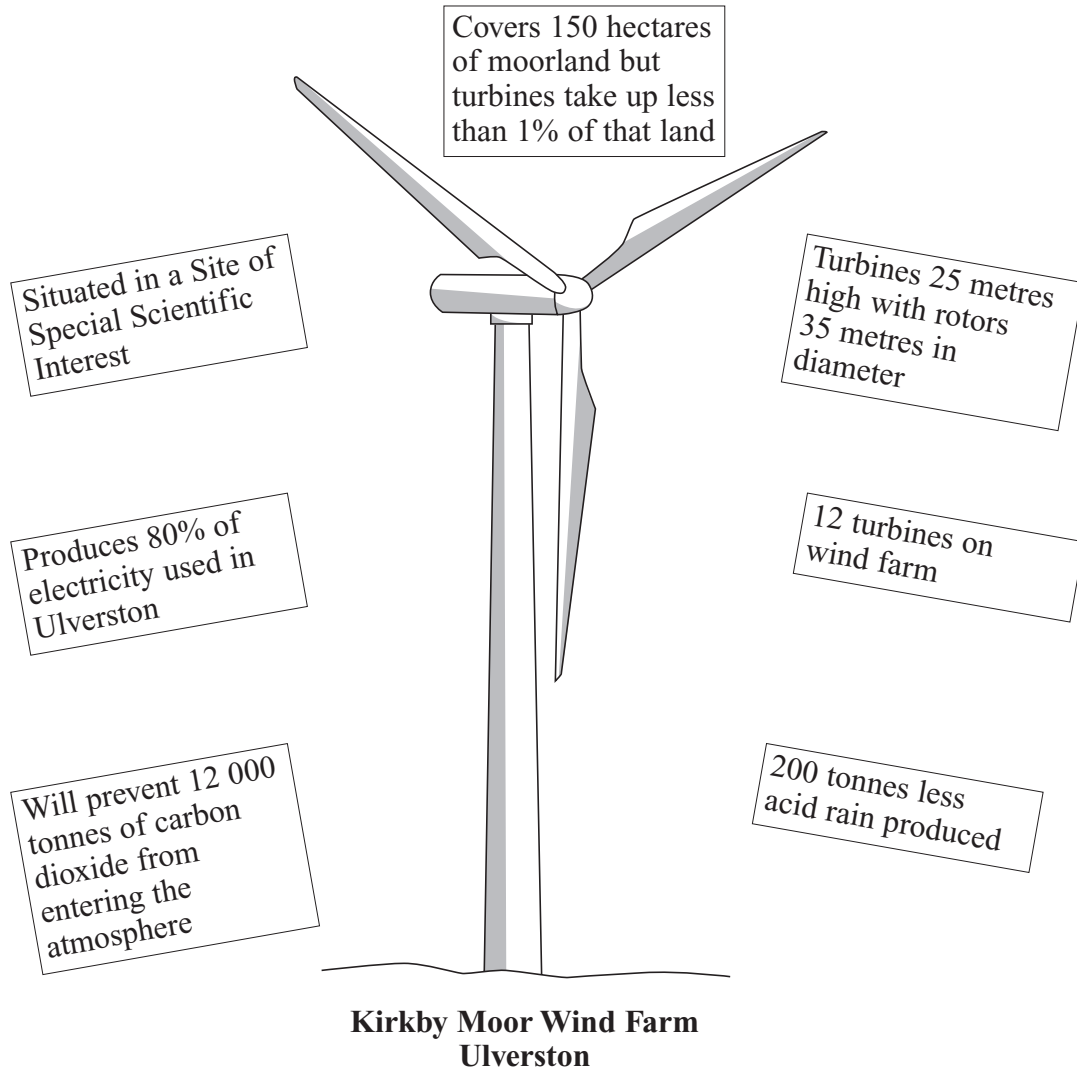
Covers 150 hectares of moorland but turbines take up less than 1% of that land

Situated in a Site of Special Scientific Interest

Turbines 25 metres high with rotors 35 metres in diameter

Produces 80% of electricity used in Ulverston

12 turbines on wind farm

Will prevent 12 000 tonnes of carbon dioxide from entering the atmosphere

200 tonnes less acid rain produced

**Kirkby Moor Wind Farm Ulverston**